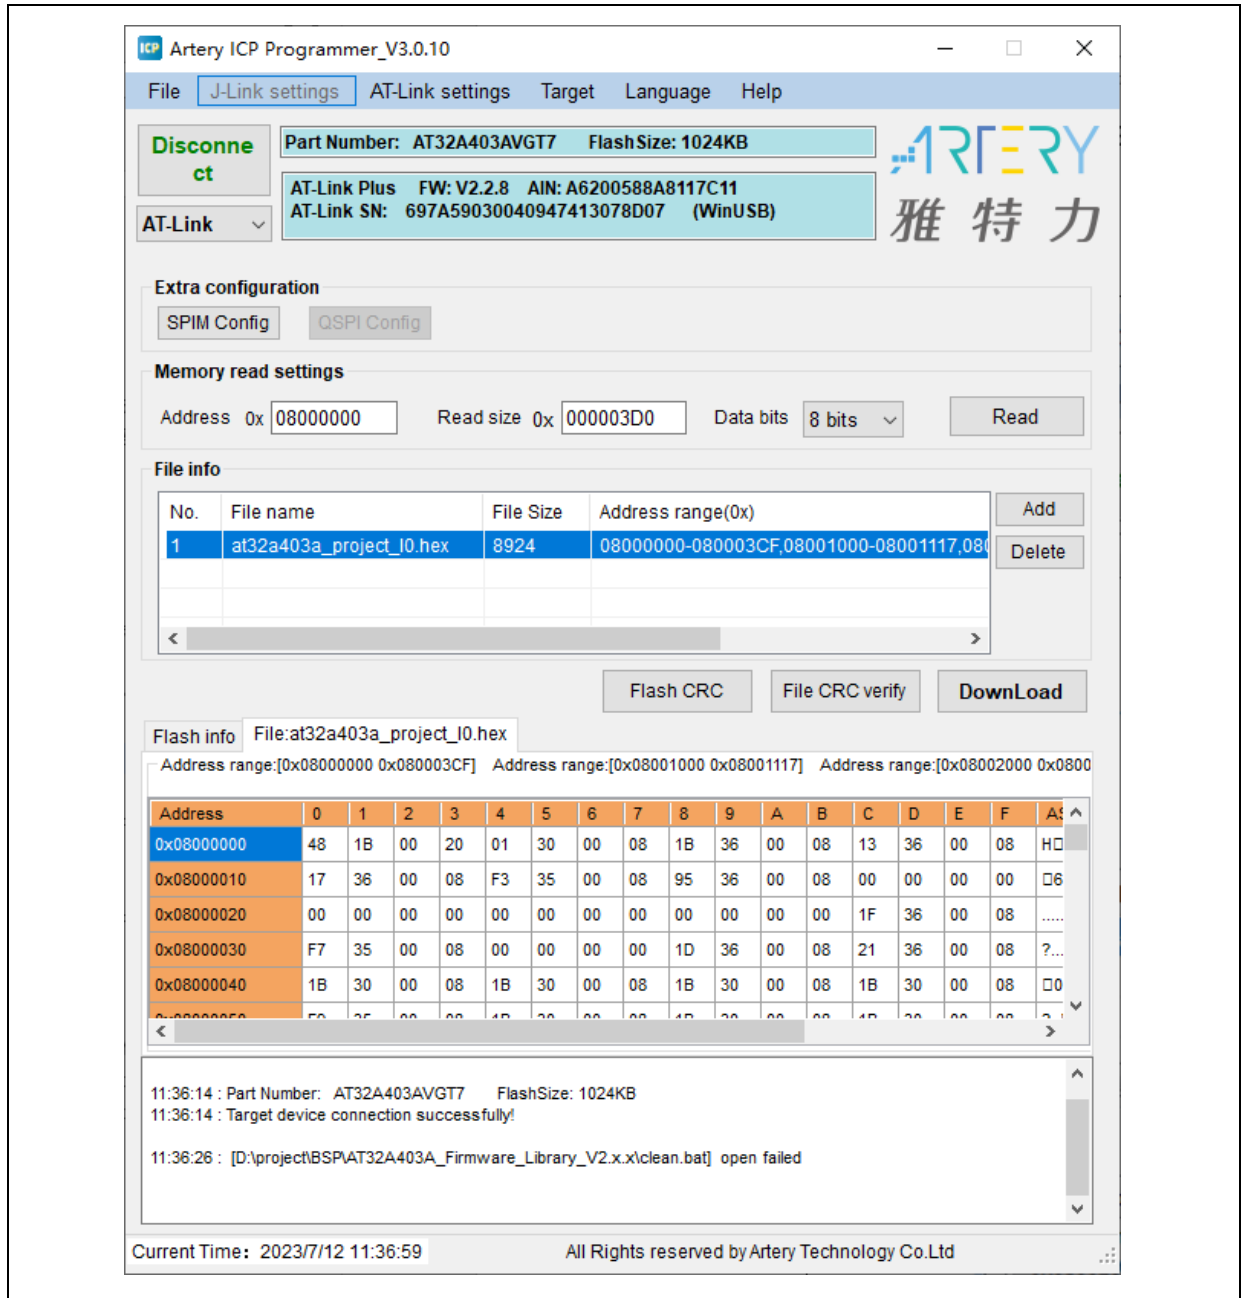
ICP Artery ICP Programmer_V3.0.10

File J-Link settings AT-Link settings Target Language Help

Disconnect

AT-Link

Part Number: AT32A403AVGT7 FlashSize: 1024KB

AT-Link Plus FW: V2.2.8 AIN: A6200588A8117C11
AT-Link SN: 697A59030040947413078D07 (WinUSB)

ARTERY 雅特力

Extra configuration

SPIM Config QSPI Config

Memory read settings

Address 0x 08000000 Read size 0x 000003D0 Data bits 8 bits Read

File info

| No. | File name | File Size | Address range(0x) |
|---|---|---|---|
| 1 | at32a403a_project_l0.hex | 8924 | 08000000-080003CF,08001000-08001117,08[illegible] |

Add
Delete

Flash CRC File CRC verify DownLoad

Flash info File:at32a403a_project_l0.hex

Address range:[0x08000000 0x080003CF] Address range:[0x08001000 0x08001117] Address range:[0x08002000 0x0800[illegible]

| Address | 0 | 1 | 2 | 3 | 4 | 5 | 6 | 7 | 8 | 9 | A | B | C | D | E | F | AS |
|---|---|---|---|---|---|---|---|---|---|---|---|---|---|---|---|---|---|
| 0x08000000 | 48 | 1B | 00 | 20 | 01 | 30 | 00 | 08 | 1B | 36 | 00 | 08 | 13 | 36 | 00 | 08 | H□ |
| 0x08000010 | 17 | 36 | 00 | 08 | F3 | 35 | 00 | 08 | 95 | 36 | 00 | 08 | 00 | 00 | 00 | 00 | □6 |
| 0x08000020 | 00 | 00 | 00 | 00 | 00 | 00 | 00 | 00 | 00 | 00 | 00 | 00 | 1F | 36 | 00 | 08 | ..... |
| 0x08000030 | F7 | 35 | 00 | 08 | 00 | 00 | 00 | 00 | 1D | 36 | 00 | 08 | 21 | 36 | 00 | 08 | ?... |
| 0x08000040 | 1B | 30 | 00 | 08 | 1B | 30 | 00 | 08 | 1B | 30 | 00 | 08 | 1B | 30 | 00 | 08 | □0 |

11:36:14 : Part Number: AT32A403AVGT7 FlashSize: 1024KB
11:36:14 : Target device connection successfully!

11:36:26 : [D:\project\BSP\AT32A403A_Firmware_Library_V2.x.x\clean.bat] open failed

Current Time: 2023/7/12 11:36:59 All Rights reserved by Artery Technology Co.Ltd